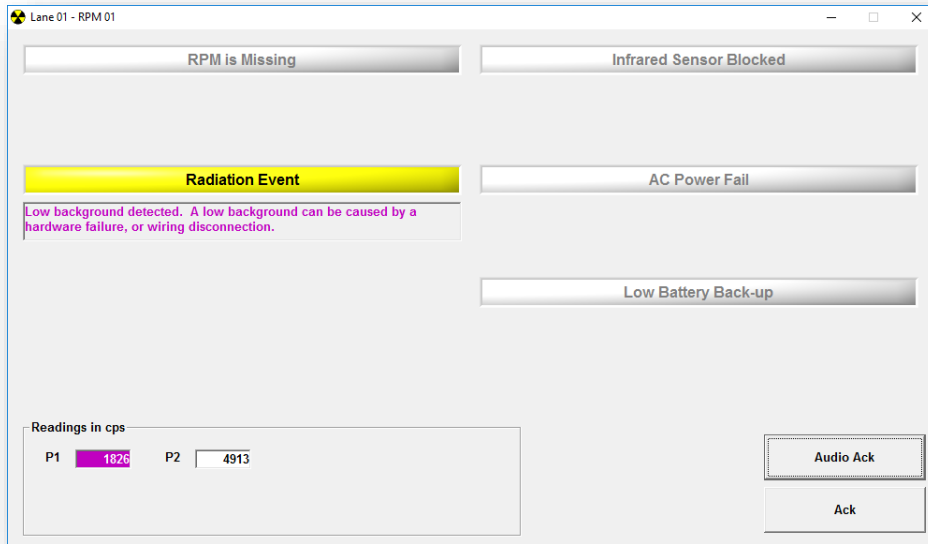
Lane 01 - RPM 01

RPM is Missing

Infrared Sensor Blocked

Radiation Event

AC Power Fail

Low background detected. A low background can be caused by a hardware failure, or wiring disconnection.

Low Battery Back-up

Readings in cps

P1 1826

P2 4913

Audio Ack

Ack